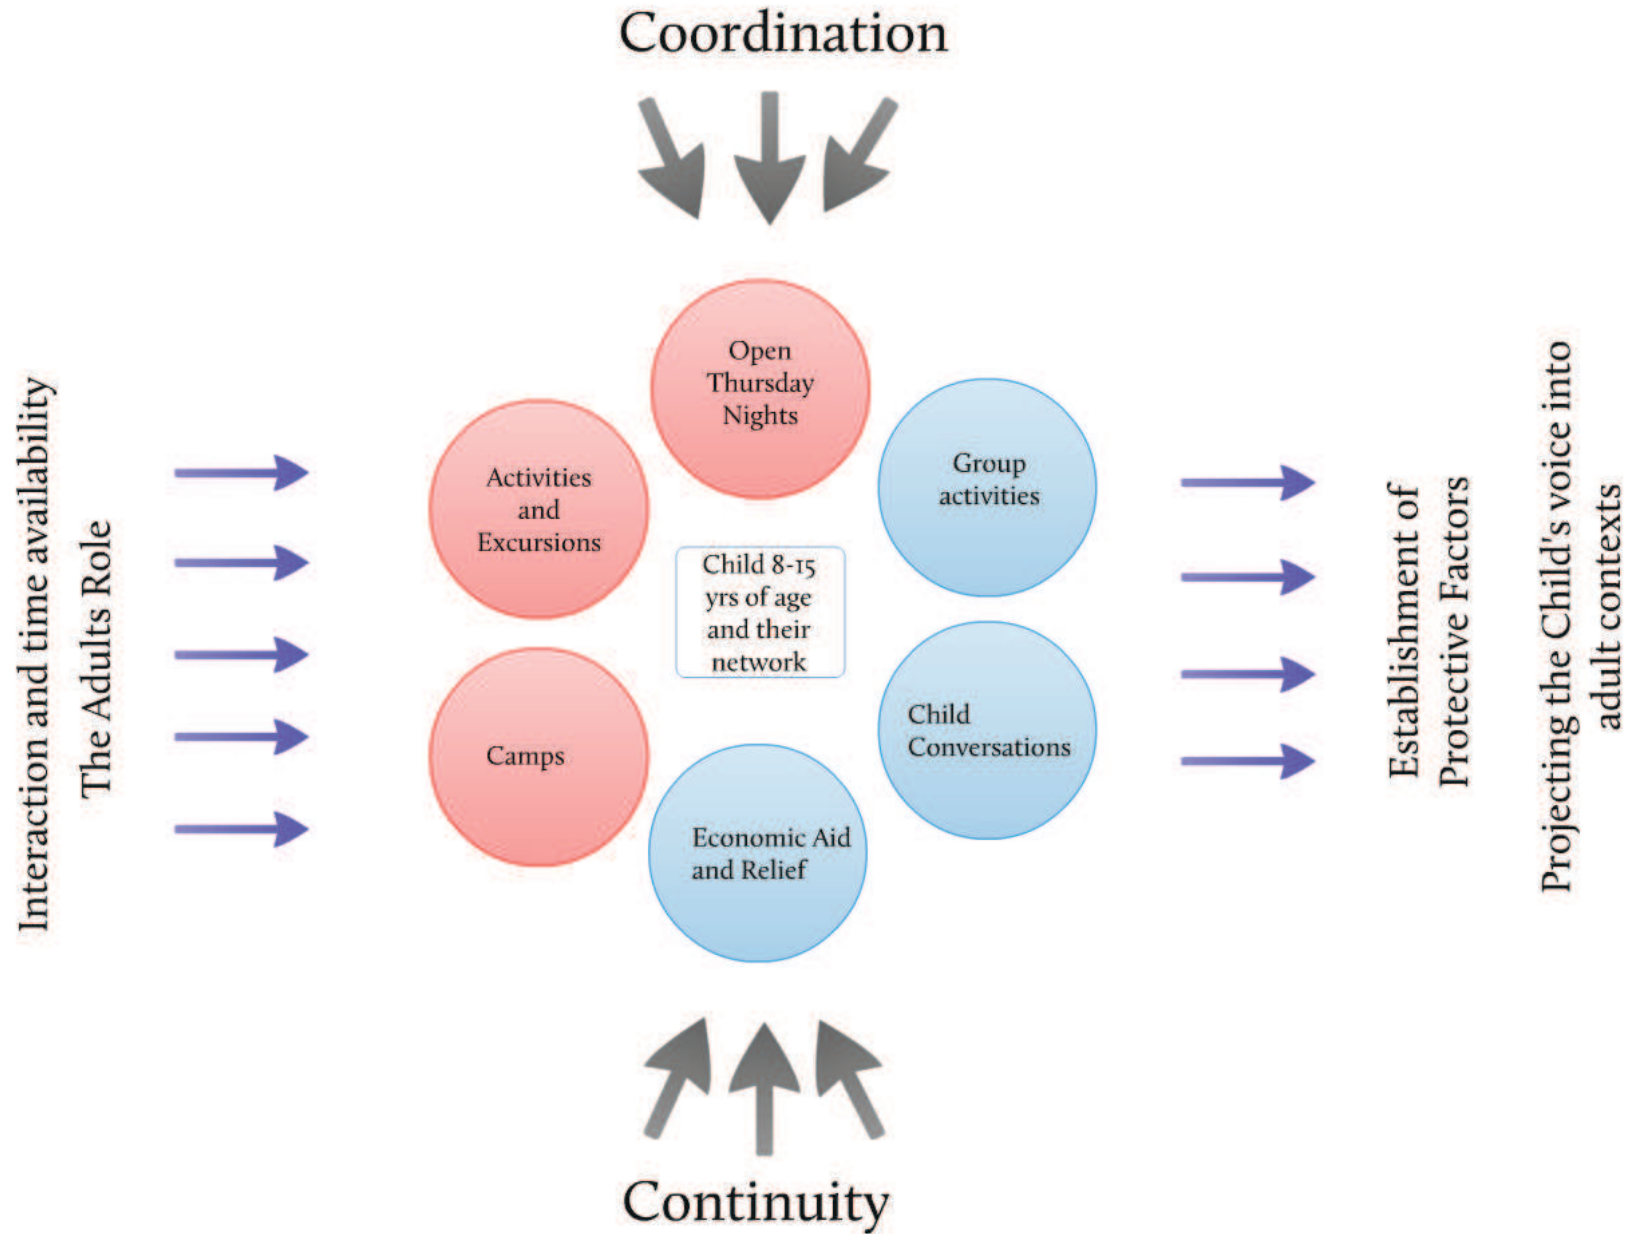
Coordination

Interaction and time availability
The Adults Role

Open Thursday Nights

Activities and Excursions

Group activities

Child 8-15 yrs of age and their network

Camps

Child Conversations

Economic Aid and Relief

Establishment of Protective Factors

Projecting the Child's voice into adult contexts

Continuity